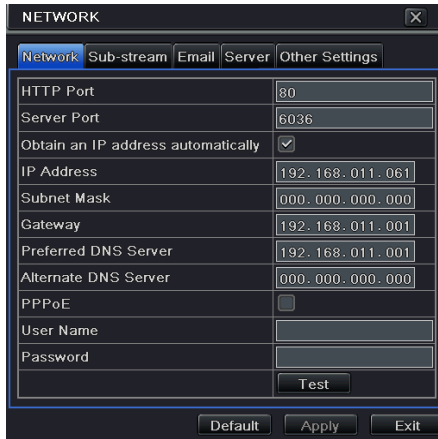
NETWORK

Network | Sub-stream | Email | Server | Other Settings

| | |
|---|---|
| HTTP Port | 80 |
| Server Port | 6036 |
| Obtain an IP address automatically | ✓ |
| IP Address | 192. 168. 011. 061 |
| Subnet Mask | 000. 000. 000. 000 |
| Gateway | 192. 168. 011. 001 |
| Preferred DNS Server | 192. 168. 011. 001 |
| Alternate DNS Server | 000. 000. 000. 000 |
| PPPoE | |
| User Name | |
| Password | |
| | Test |

Default | Apply | Exit